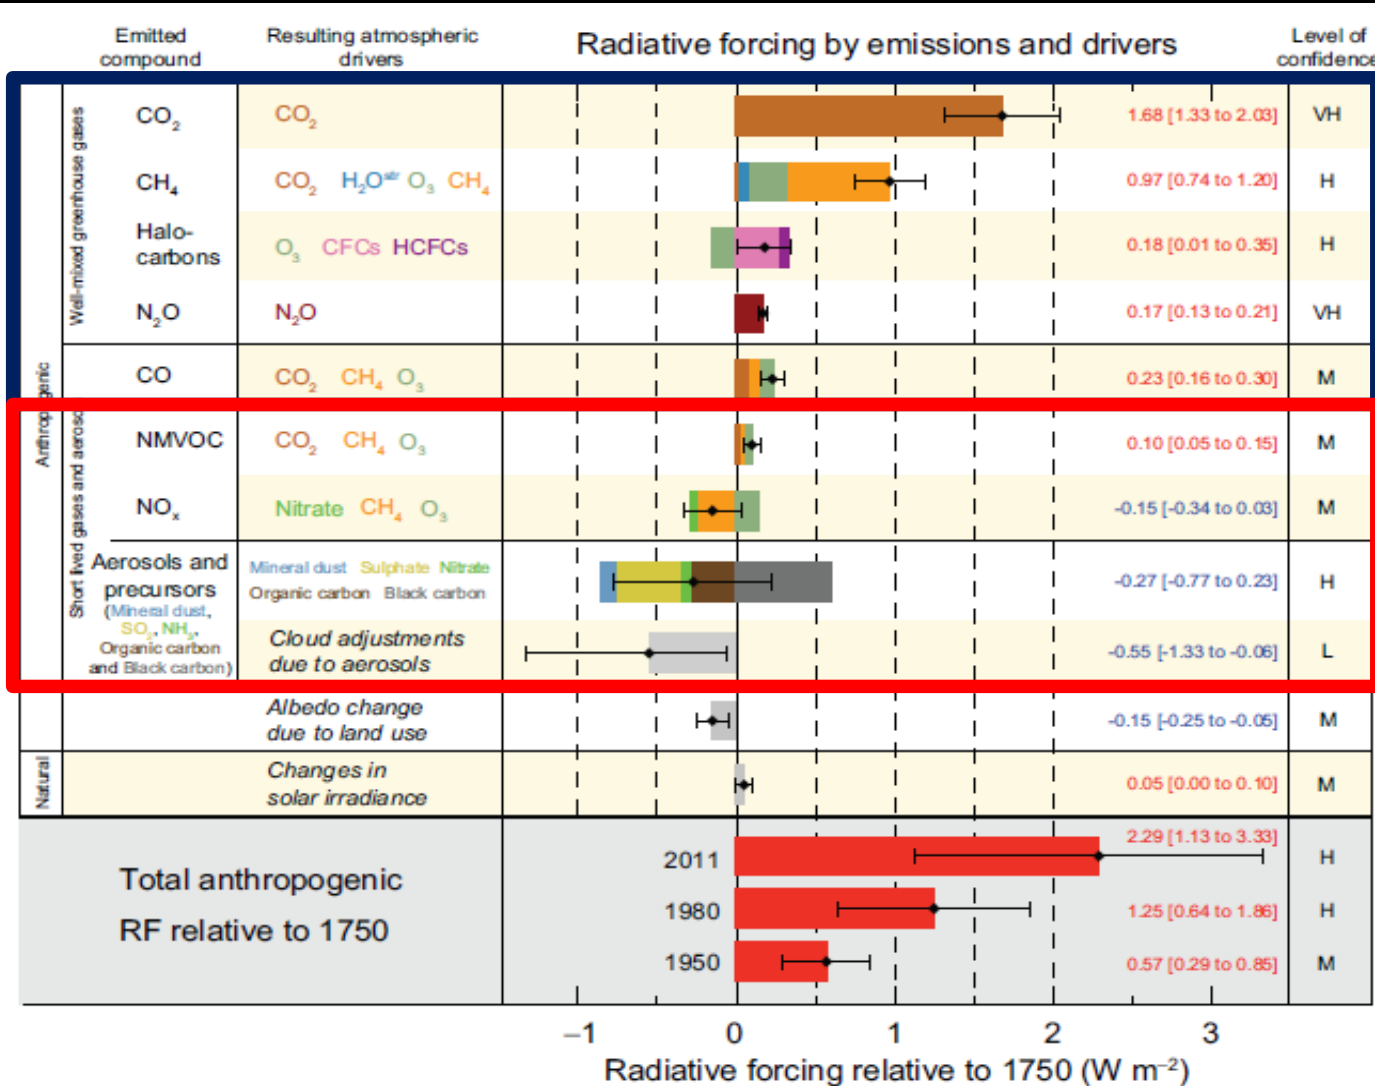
| Emitted compound | Resulting atmospheric drivers | Radiative forcing by emissions and drivers | Level of confidence |
|---|---|---|---|
| $CO_2$ | $CO_2$ | 1.68 [1.33 to 2.03] | VH |
| $CH_4$ | $CO_2$ $H_2O^{str}$ $O_3$ $CH_4$ | 0.97 [0.74 to 1.20] | H |
| Halo-carbons | $O_3$ CFCs HCFCs | 0.18 [0.01 to 0.35] | H |
| $N_2O$ | $N_2O$ | 0.17 [0.13 to 0.21] | VH |
| CO | $CO_2$ $CH_4$ $O_3$ | 0.23 [0.16 to 0.30] | M |
| NMVOC | $CO_2$ $CH_4$ $O_3$ | 0.10 [0.05 to 0.15] | M |
| $NO_x$ | Nitrate $CH_4$ $O_3$ | -0.15 [-0.34 to 0.03] | M |
| Aerosols and precursors (Mineral dust, $SO_2$, $NH_3$, Organic carbon and Black carbon) | Mineral dust Sulphate Nitrate Organic carbon Black carbon | -0.27 [-0.77 to 0.23] | H |
| | Cloud adjustments due to aerosols | -0.55 [-1.33 to -0.06] | L |
| | Albedo change due to land use | -0.15 [-0.25 to -0.05] | M |
| | Changes in solar irradiance | 0.05 [0.00 to 0.10] | M |

Well-mixed greenhouse gases

Short lived gases and aerosols

Anthropogenic

Natural

Total anthropogenic RF relative to 1750

2011 2.29 [1.13 to 3.33] H

1980 1.25 [0.64 to 1.86] H

1950 0.57 [0.29 to 0.85] M

−1 0 1 2 3

Radiative forcing relative to 1750 (W $m^{-2}$)